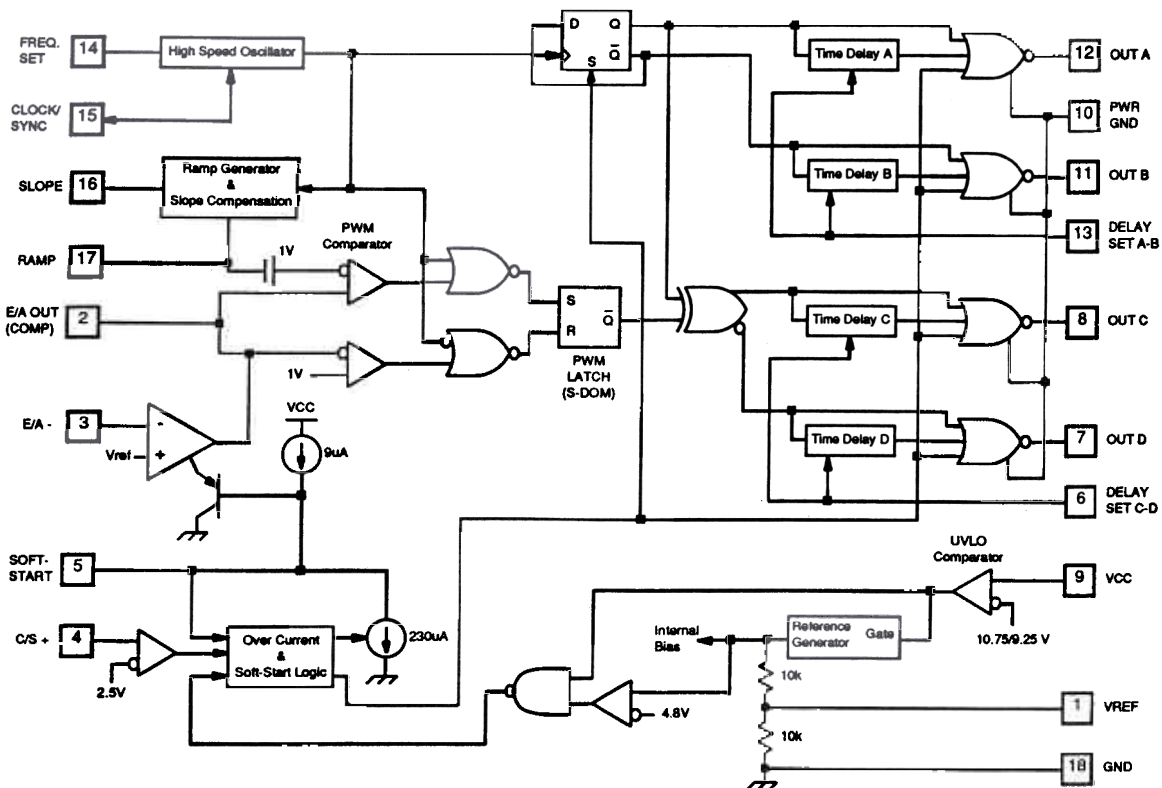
FREQ. SET
14
High Speed Oscillator
CLOCK/ SYNC
15
D
Q
S
$\bar{Q}$
Time Delay A
12
OUT A
10
PWR GND
SLOPE
16
Ramp Generator & Slope Compensation
Time Delay B
11
OUT B
13
DELAY SET A-B
PWM Comparator
RAMP
17
1V
S
R
$\bar{Q}$
E/A OUT (COMP)
2
Time Delay C
8
OUT C
1V
PWM LATCH (S-DOM)
E/A -
3
-
+
Vref
VCC
9uA
Time Delay D
7
OUT D
6
DELAY SET C-D
SOFT-START
5
UVLO Comparator
9
VCC
C/S +
4
Over Current & Soft-Start Logic
230uA
Internal Bias
Reference Generator
Gate
10.75/9.25 V
2.5V
4.8V
10k
1
VREF
10k
18
GND